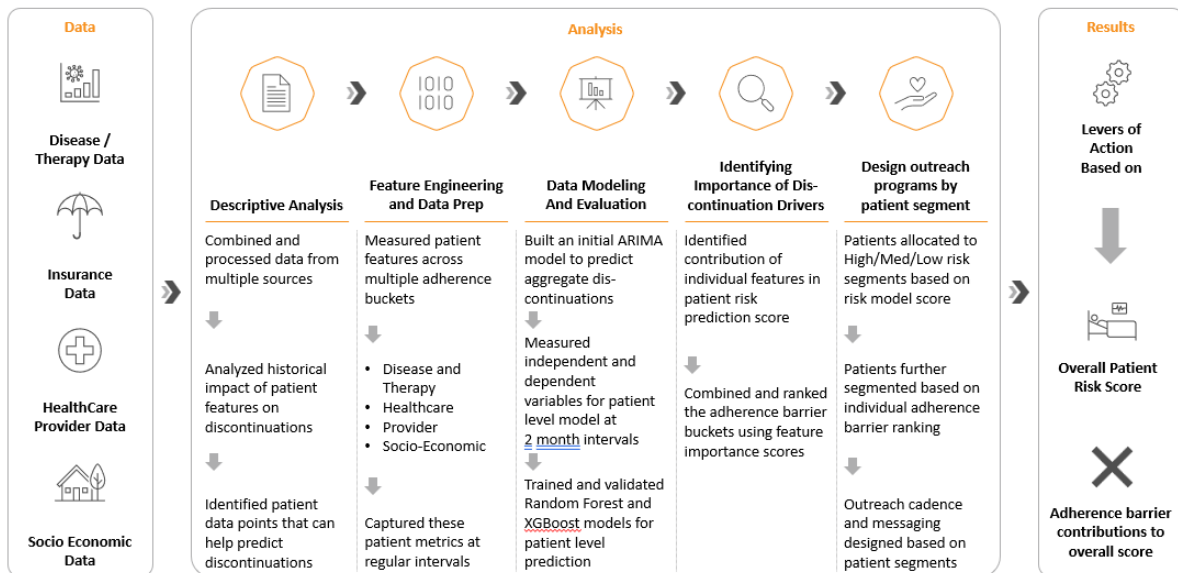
Data

Disease / Therapy Data

Insurance Data

HealthCare Provider Data

Socio Economic Data

Analysis

1010
1010

Descriptive Analysis

Combined and processed data from multiple sources

Analyzed historical impact of patient features on discontinuations

Identified patient data points that can help predict discontinuations

Feature Engineering and Data Prep

Measured patient features across multiple adherence buckets

- Disease and Therapy
- Healthcare
- Provider
- Socio-Economic

Captured these patient metrics at regular intervals

Data Modeling And Evaluation

Built an initial ARIMA model to predict aggregate discontinuations

Measured independent and dependent variables for patient level model at 2 month intervals

Trained and validated Random Forest and XGBoost models for patient level prediction

Identifying Importance of Discontinuation Drivers

Identified contribution of individual features in patient risk prediction score

Combined and ranked the adherence barrier buckets using feature importance scores

Design outreach programs by patient segment

Patients allocated to High/Med/Low risk segments based on risk model score

Patients further segmented based on individual adherence barrier ranking

Outreach cadence and messaging designed based on patient segments

Results

Levers of Action Based on

Overall Patient Risk Score

Adherence barrier contributions to overall score